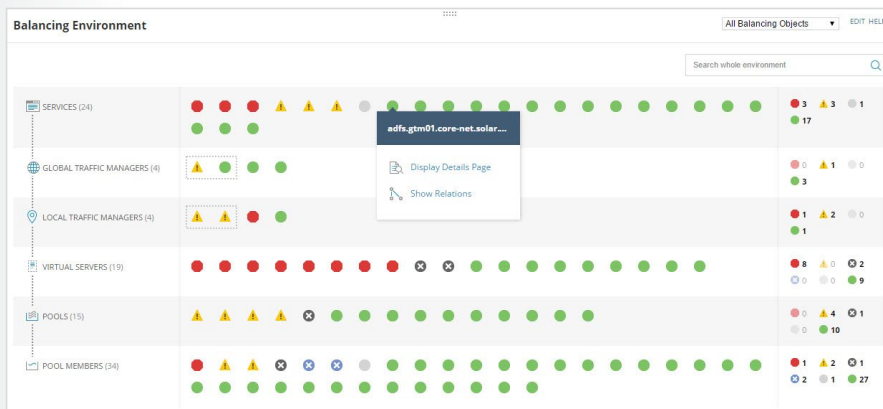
Balancing Environment

All Balancing Objects ▾ EDIT HEL

Search whole environment

SERVICES (24)

3 3 1
17

adfs.gtm01.core-net.solar....

Display Details Page

Show Relations

GLOBAL TRAFFIC MANAGERS (4)

0 1 0
3

LOCAL TRAFFIC MANAGERS (4)

1 2 0
1

VIRTUAL SERVERS (19)

8 0 2
0 0 9

POOLS (15)

0 4 1
0 10

POOL MEMBERS (34)

1 2 1
2 1 27